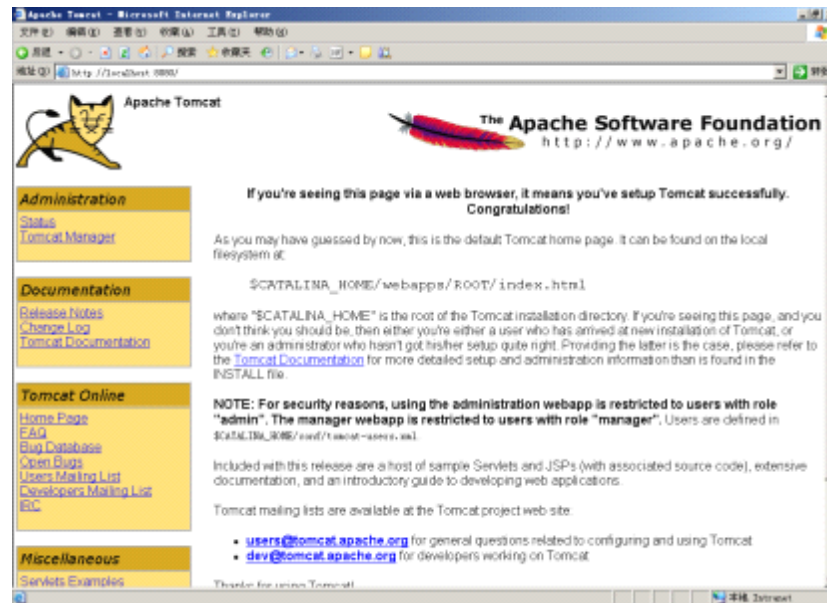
Apache Tomcat - Microsoft Internet Explorer

文件(F) 编辑(E) 查看(V) 收藏(A) 工具(T) 帮助(H)

后退 搜索 收藏夹

地址(D) http://localhost:8080/

转到

Apache Tomcat

The Apache Software Foundation
http://www.apache.org/

Administration
Status
Tomcat Manager

Documentation
Release Notes
Change Log
Tomcat Documentation

Tomcat Online
Home Page
FAQ
Bug Database
Open Bugs
Users Mailing List
Developers Mailing List
IRC

Miscellaneous
Servlets Examples

If you're seeing this page via a web browser, it means you've setup Tomcat successfully. Congratulations!

As you may have guessed by now, this is the default Tomcat home page. It can be found on the local filesystem at:

$CATALINA_HOME/webapps/ROOT/index.html

where "$CATALINA_HOME" is the root of the Tomcat installation directory. If you're seeing this page, and you don't think you should be, then either you're either a user who has arrived at new installation of Tomcat, or you're an administrator who hasn't got his/her setup quite right. Providing the latter is the case, please refer to the Tomcat Documentation for more detailed setup and administration information than is found in the INSTALL file.

NOTE: For security reasons, using the administration webapp is restricted to users with role "admin". The manager webapp is restricted to users with role "manager". Users are defined in $CATALINA_HOME/conf/tomcat-users.xml.

Included with this release are a host of sample Servlets and JSPs (with associated source code), extensive documentation, and an introductory guide to developing web applications.

Tomcat mailing lists are available at the Tomcat project web site:

- users@tomcat.apache.org for general questions related to configuring and using Tomcat
- dev@tomcat.apache.org for developers working on Tomcat

Thanks for using Tomcat!

本地 Intranet